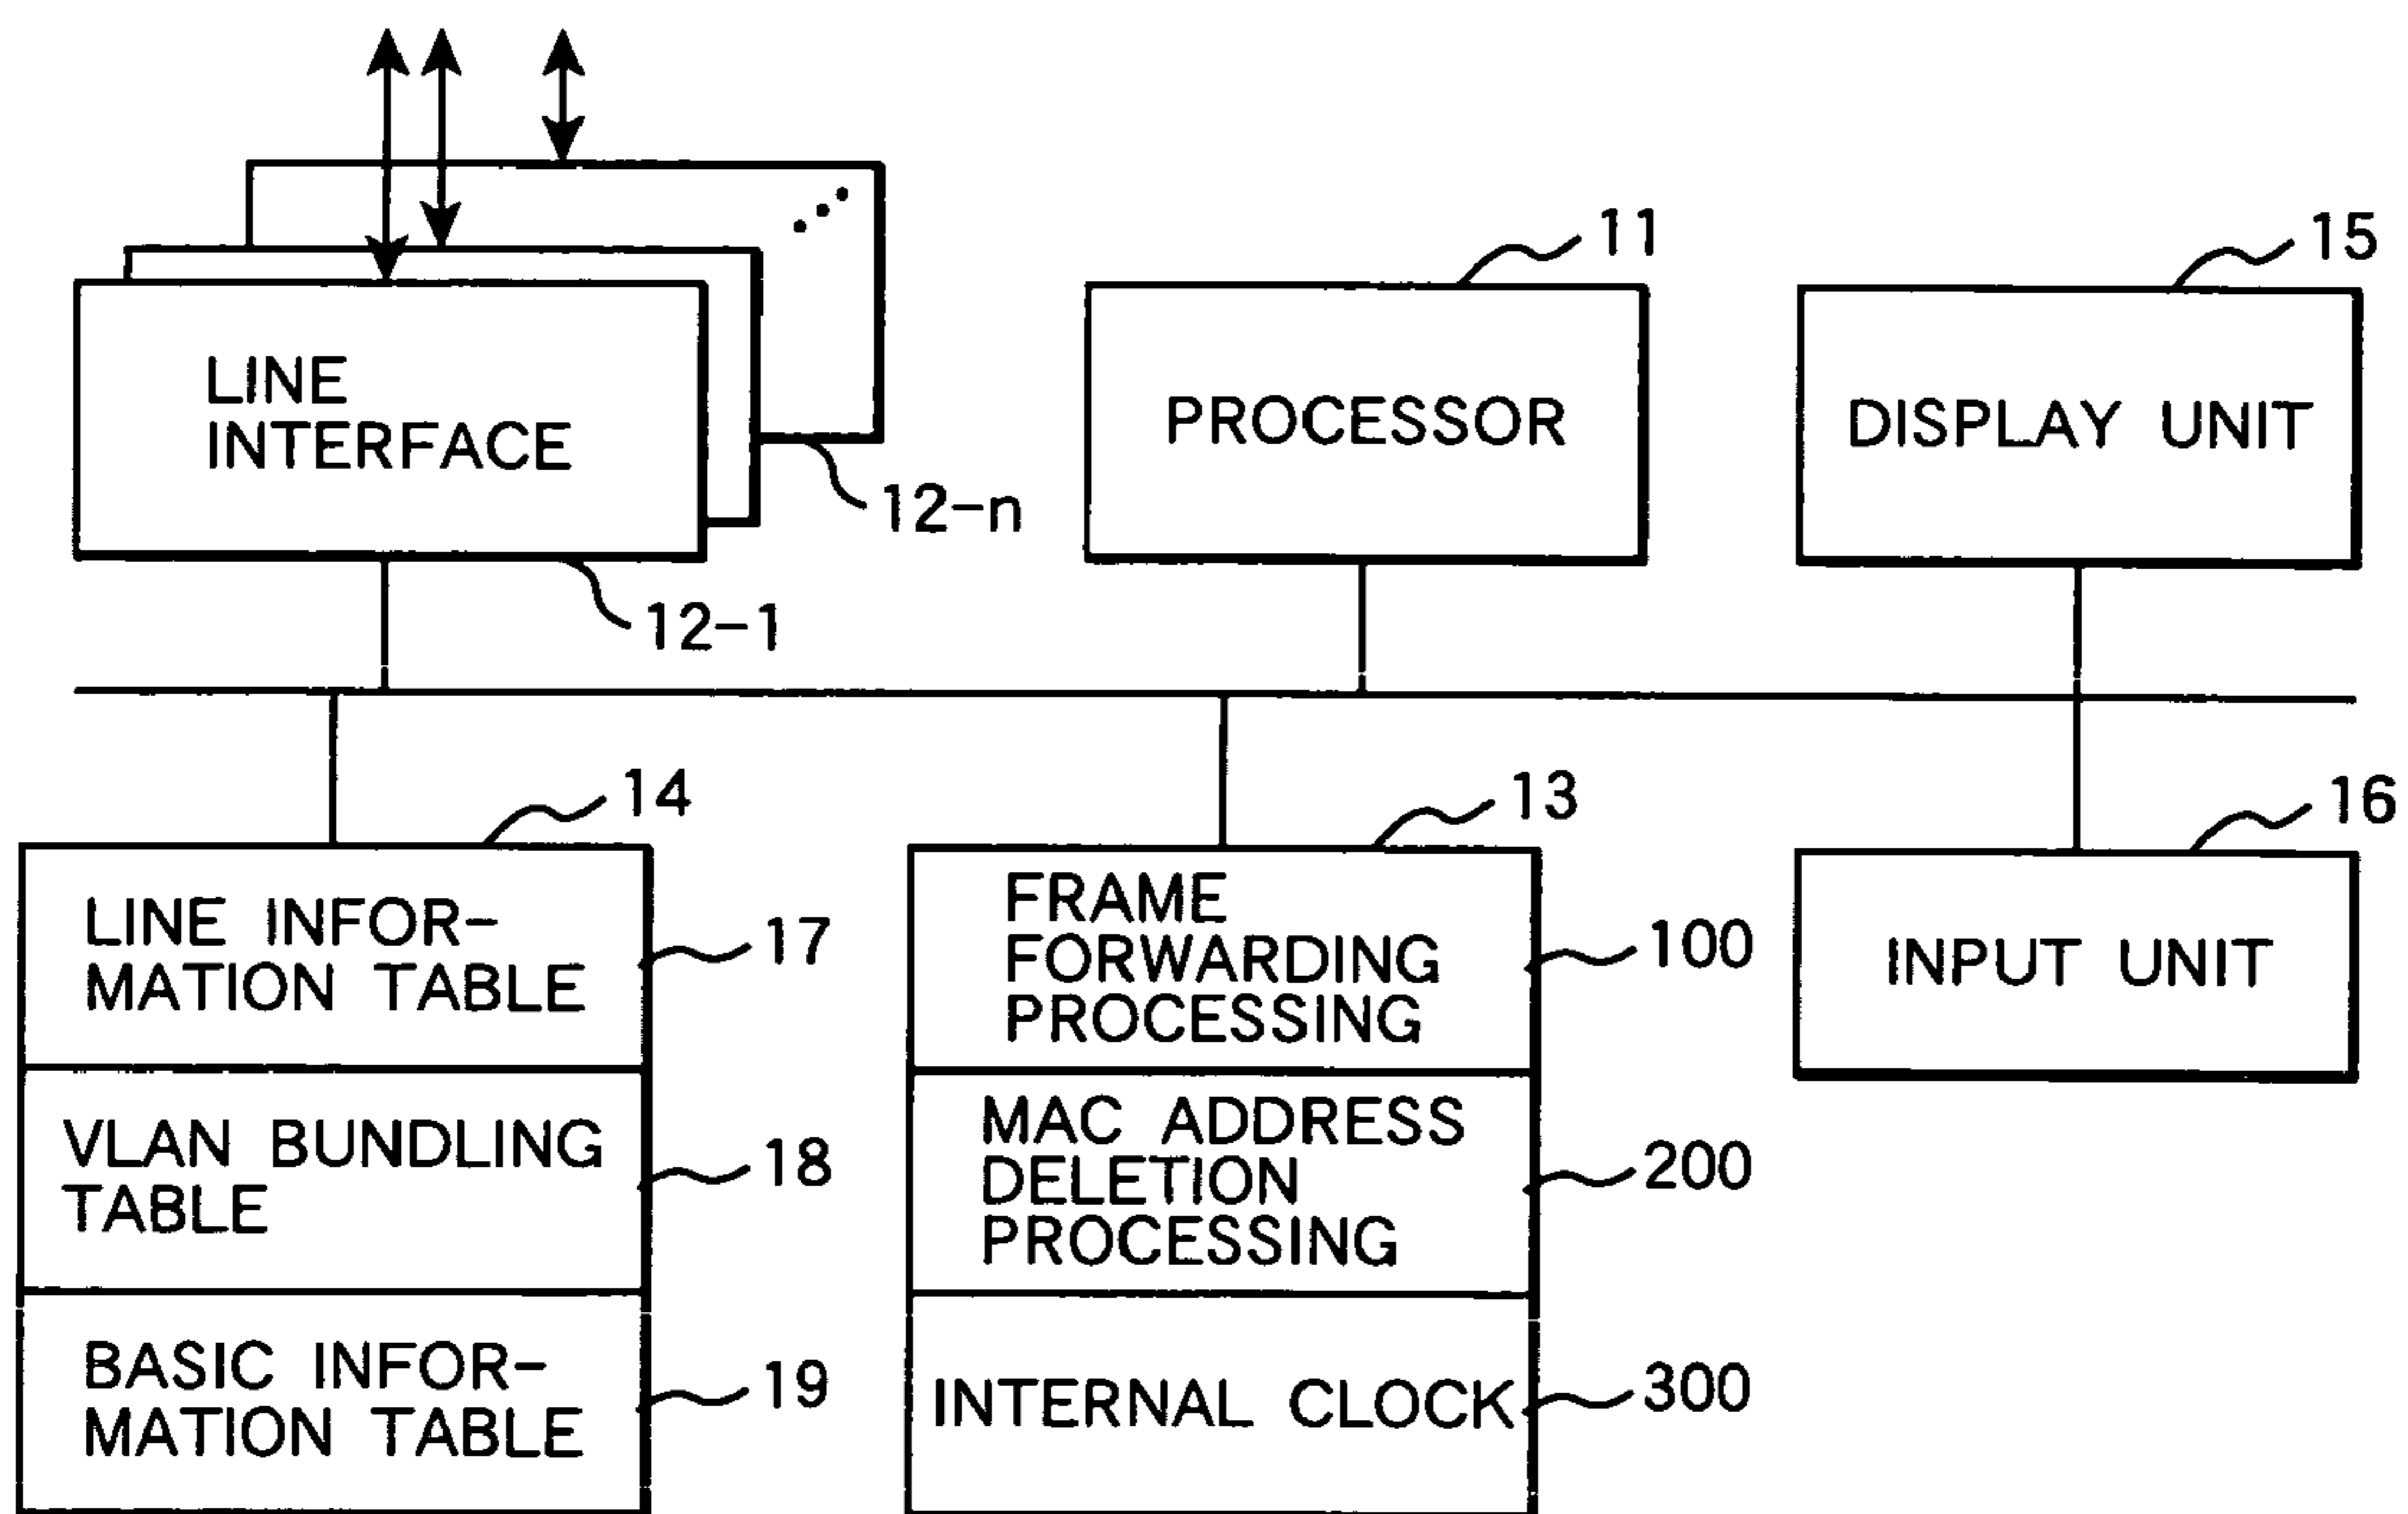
LINE INTERFACE

12-n

12-1

11

PROCESSOR

15

DISPLAY UNIT

14

LINE INFORMATION TABLE

17

VLAN BUNDLING TABLE

18

BASIC INFORMATION TABLE

19

13

FRAME FORWARDING PROCESSING

100

MAC ADDRESS DELETION PROCESSING

200

INTERNAL CLOCK

300

16

INPUT UNIT